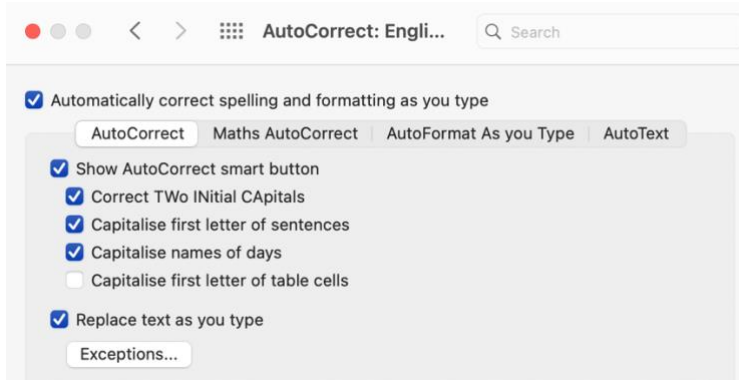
AutoCorrect: Engli...

Search

Automatically correct spelling and formatting as you type

AutoCorrect | Maths AutoCorrect | AutoFormat As you Type | AutoText

Show AutoCorrect smart button

Correct TWo INitial CApitals

Capitalise first letter of sentences

Capitalise names of days

Capitalise first letter of table cells

Replace text as you type

Exceptions...